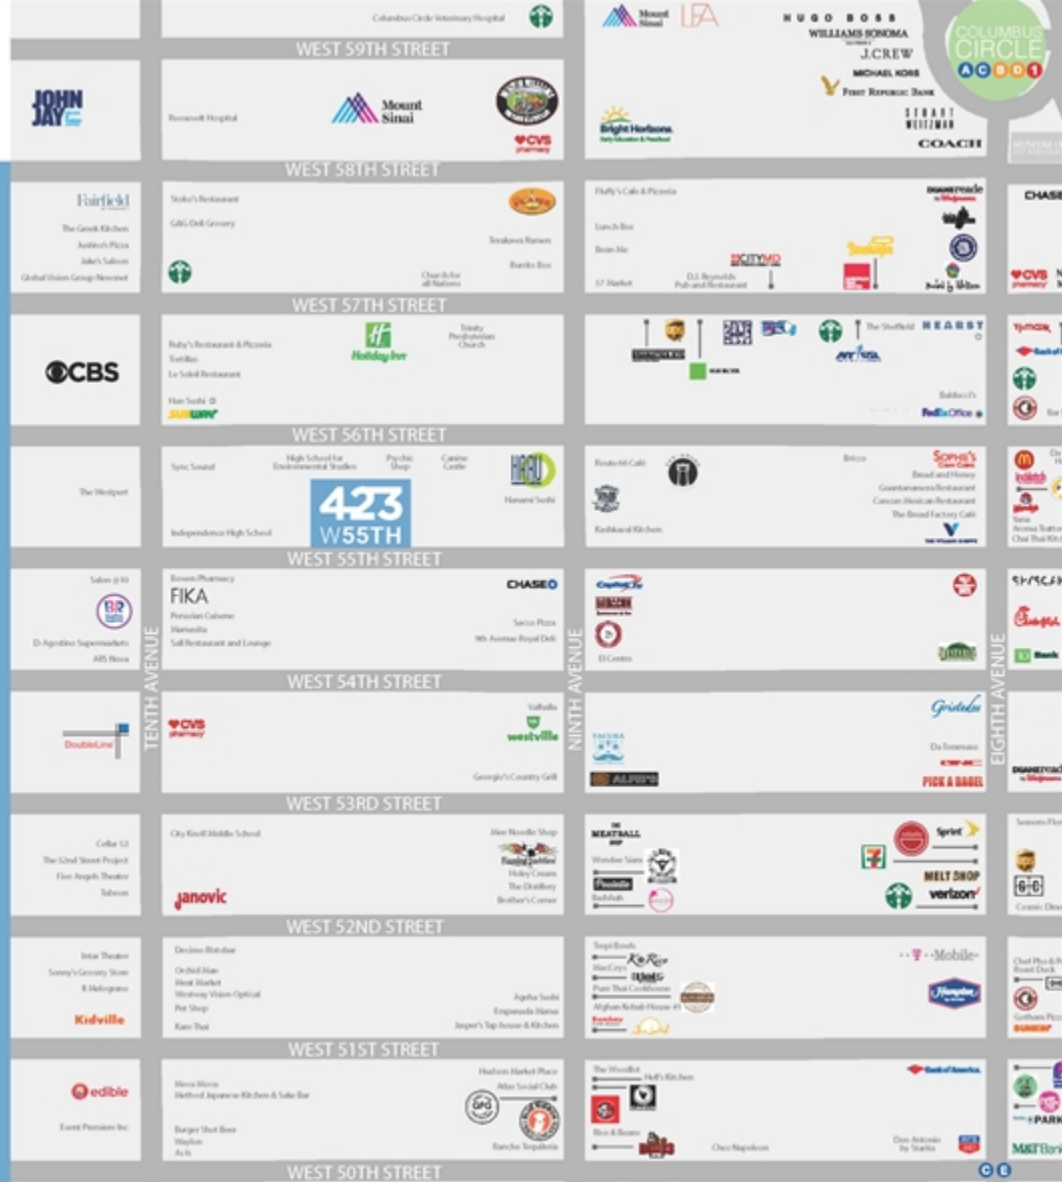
Columbus Circle Veterinary Hospital

Mount Sinai

HUGO BOSS
WILLIAMS SONOMA
J.CREW
MICHAEL KORS
First Republic Bank
STUART WEITZMAN
COACH

COLUMBUS CIRCLE
A C B D 1

WEST 59TH STREET

JOHN JAY

Roosevelt Hospital

Mount Sinai

CVS pharmacy

Bright Horizons

WEST 58TH STREET

Fairfield

The Greek Kitchen
Justino's Pizza
Jake's Saloon
Global Vision Group Newsnet

Stoke's Restaurant
G&G Deli Grocery

Church for all Nations

Terakawa Ramen
Burrito Box

Fluffy's Cafe & Pizzeria
Lunch Box
Bean Me
57 Market

CITYMD

D.J. Reynolds Pub and Restaurant

duane reade

CHASE

CVS pharmacy

WEST 57TH STREET

CBS

Ruby's Restaurant & Pizzeria
Tortillas
Le Soleil Restaurant
Han Sushi
SUBWAY

Holiday Inn

Trinity Presbyterian Church

The Sheffield
HEARST

Balducci's
FedEx Office

WEST 56TH STREET

The Westport

Sync Sound

High School for Environmental Studies

Psychic Shop

Canine Castle

Independence High School

423 W55TH

Hanami Sushi

Bricco

Sophie's

Bread and Honey
Guantanamera Restaurant
Cancun Mexican Restaurant
The Bread Factory Café

Kashkaval Kitchen

WEST 55TH STREET

Salon @10

D'Agostino Supermarkets
ABS New

Bowen Pharmacy
FIKA
Peruvian Cuisine
Mamasita
Saif Restaurant and Lounge

CHASE

Sacco Pizza
9th Avenue Royal Deli

El Centro

TD Bank

TENTH AVENUE

NINTH AVENUE

EIGHTH AVENUE

WEST 54TH STREET

DoubleLine

CVS pharmacy

Valhalla

westville

Georgio's Country Grill

Gristedes

Da Tommaso

PICK A BAGEL

duane reade

WEST 53RD STREET

Collar 52
The 52nd Street Project
Five Angels Theater
Taboon

City Knoll Middle School

janovic

Mee Noodle Shop
Holey Cream
The Distillery
Brother's Corner

THE MEATBALL SHOP

Wondee Siam

Badshah

Sprint

MELT SHOP

verizon

Seasons Flowers

WEST 52ND STREET

Intar Theater
Sonny's Grocery Store
B Hologram
Kidville

Decibel Bistro
Orchid Han
Meat Market
Westway Vision Optical
Pet Shop
Kam Thai

Agelia Sushi
Empanada Mama
Jasper's Tap house & Kitchen

Tropi Foods
Ko Reo
Hot Crepes
Pure Thai Cookhouse
Afghan Kebab House #1

T-Mobile

Hampton

Chef Pho
Roast Duck

Gotham Pizza

WEST 51ST STREET

edible

Event Premium Inc

Mecca Mecca
Method Japanese Kitchen & Sake Bar

Burger Shot Beer
Waylon
As Is

Hudson Market Place
Atlas Social Club

Rancho Tequileria

The Woodbut
Hell's Kitchen

Rice & Beans

Chez Napoleon

Bank of America

Don Antonio by Starita

PARK

M&T Bank

C E

WEST 50TH STREET